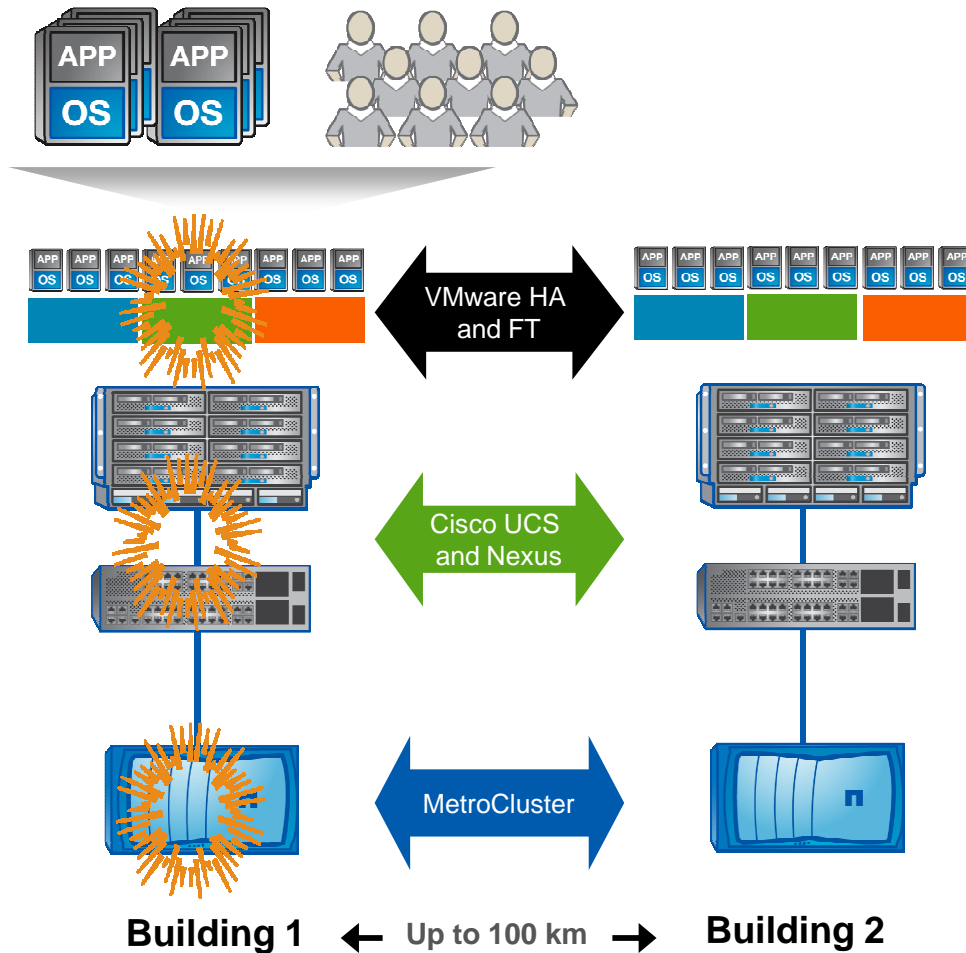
APP
OS
APP
OS

APP OS APP OS APP OS APP OS APP OS APP OS APP OS APP OS APP OS

VMware HA and FT

APP OS APP OS APP OS APP OS APP OS APP OS APP OS APP OS APP OS

Cisco UCS and Nexus

MetroCluster

Building 1 Up to 100 km Building 2